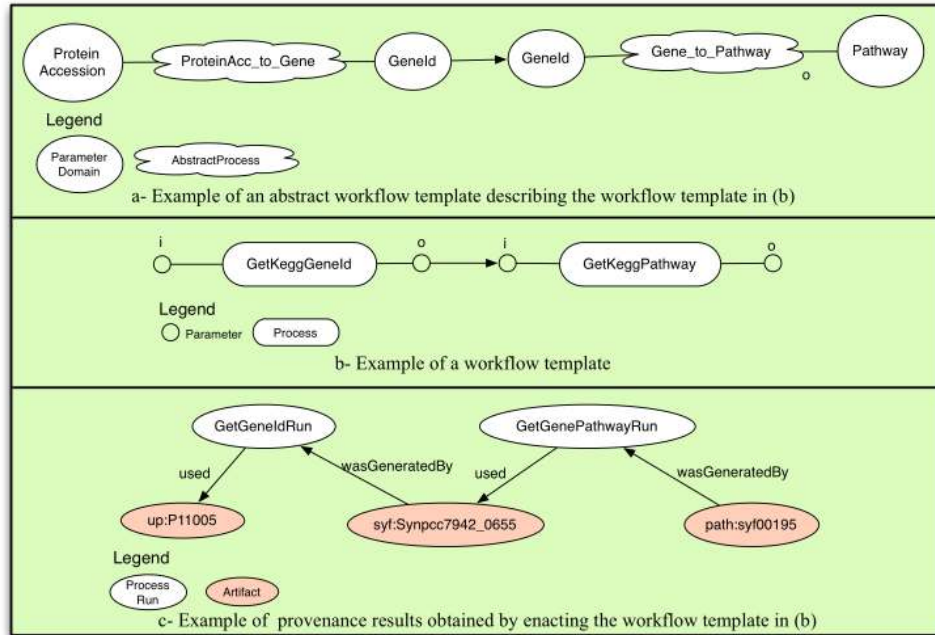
Protein Accession

ProteinAcc_to_Gene

GeneId

GeneId

Gene_to_Pathway

Pathway

o

Legend

Parameter Domain

AbstractProcess

a- Example of an abstract workflow template describing the workflow template in (b)

i

GetKeggGeneId

o

i

GetKeggPathway

o

Legend

Parameter

Process

b- Example of a workflow template

GetGeneIdRun

GetGenePathwayRun

used

wasGeneratedBy

used

wasGeneratedBy

up:P11005

syf:Synpcc7942_0655

path:syf00195

Legend

Process Run

Artifact

c- Example of provenance results obtained by enacting the workflow template in (b)